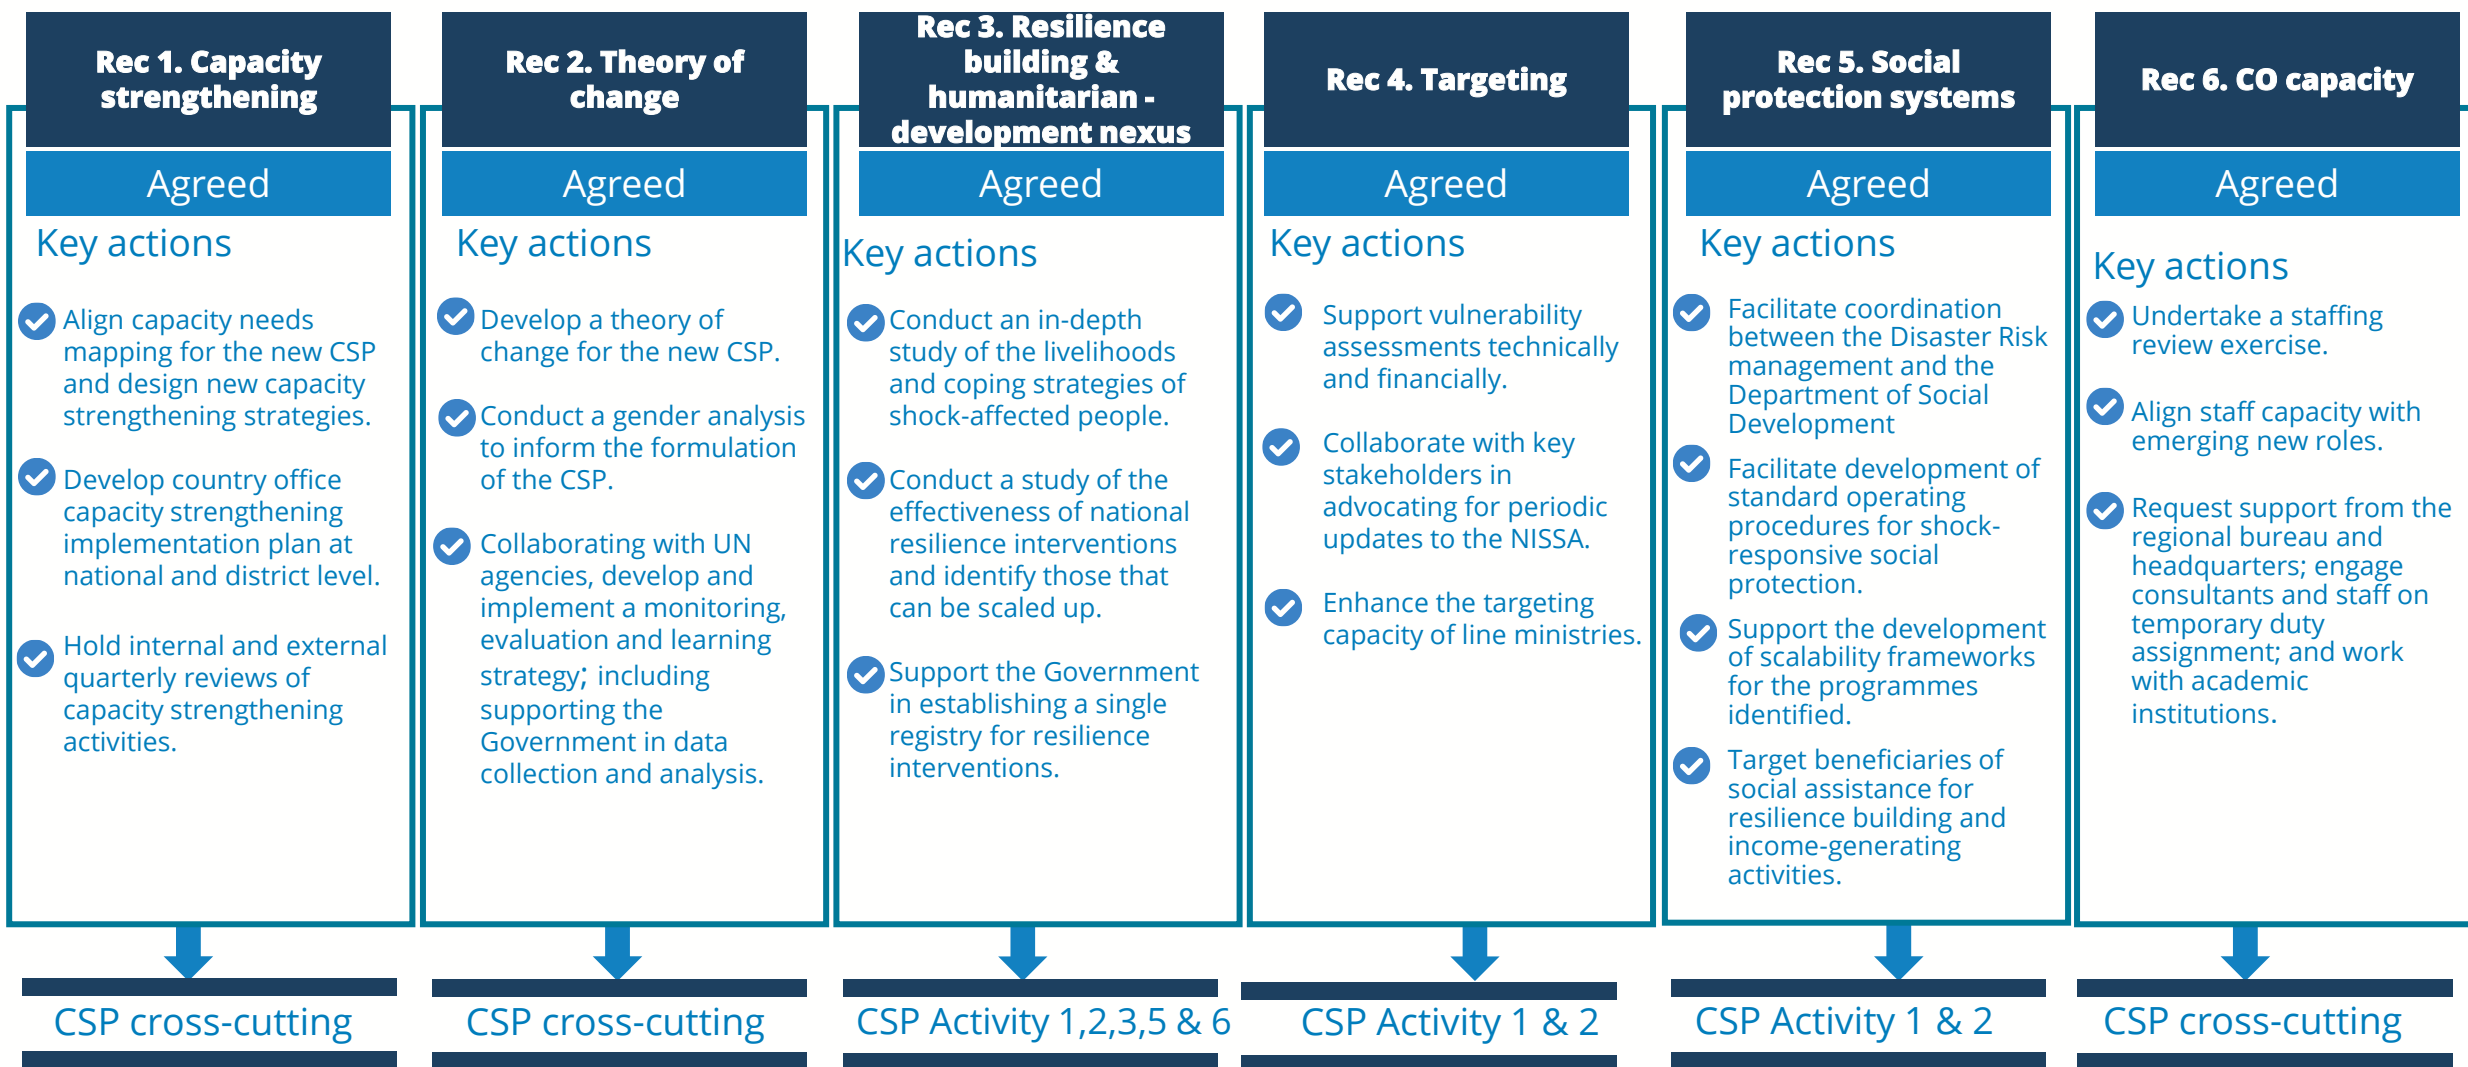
Rec 1. Capacity strengthening

Agreed

Key actions

Align capacity needs mapping for the new CSP and design new capacity strengthening strategies.

Develop country office capacity strengthening implementation plan at national and district level.

Hold internal and external quarterly reviews of capacity strengthening activities.

CSP cross-cutting

Rec 2. Theory of change

Agreed

Key actions

Develop a theory of change for the new CSP.

Conduct a gender analysis to inform the formulation of the CSP.

Collaborating with UN agencies, develop and implement a monitoring, evaluation and learning strategy; including supporting the Government in data collection and analysis.

CSP cross-cutting

Rec 3. Resilience building & humanitarian - development nexus

Agreed

Key actions

Conduct an in-depth study of the livelihoods and coping strategies of shock-affected people.

Conduct a study of the effectiveness of national resilience interventions and identify those that can be scaled up.

Support the Government in establishing a single registry for resilience interventions.

CSP Activity 1,2,3,5 & 6

Rec 4. Targeting

Agreed

Key actions

Support vulnerability assessments technically and financially.

Collaborate with key stakeholders in advocating for periodic updates to the NISSA.

Enhance the targeting capacity of line ministries.

CSP Activity 1 & 2

Rec 5. Social protection systems

Agreed

Key actions

Facilitate coordination between the Disaster Risk management and the Department of Social Development

Facilitate development of standard operating procedures for shock-responsive social protection.

Support the development of scalability frameworks for the programmes identified.

Target beneficiaries of social assistance for resilience building and income-generating activities.

CSP Activity 1 & 2

Rec 6. CO capacity

Agreed

Key actions

Undertake a staffing review exercise.

Align staff capacity with emerging new roles.

Request support from the regional bureau and headquarters; engage consultants and staff on temporary duty assignment; and work with academic institutions.

CSP cross-cutting